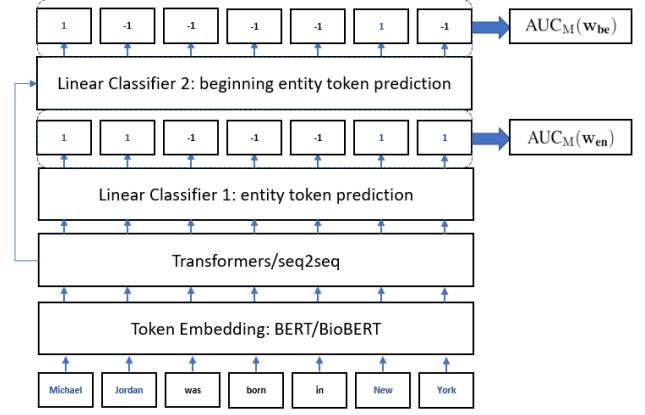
1 -1 -1 -1 -1 1 -1

$\mathrm{AUC}_{\mathrm{M}}(\mathbf{w_{be}})$

Linear Classifier 2: beginning entity token prediction

1 1 -1 -1 -1 1 1

$\mathrm{AUC}_{\mathrm{M}}(\mathbf{w_{en}})$

Linear Classifier 1: entity token prediction

Transformers/seq2seq

Token Embedding: BERT/BioBERT

Michael Jordan was born in New York